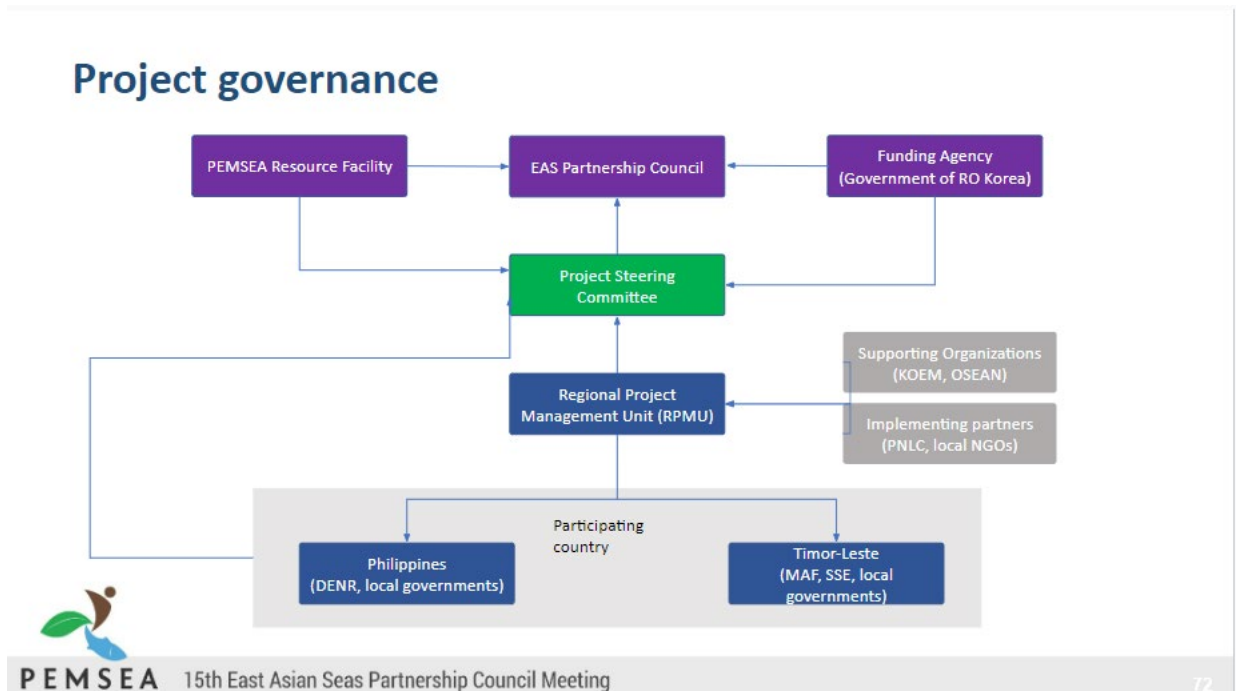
Project governance

PEMSEA Resource Facility

EAS Partnership Council

Funding Agency (Government of RO Korea)

Project Steering Committee

Supporting Organizations (KOEM, OSEAN)

Regional Project Management Unit (RPMU)

Implementing partners (PNLC, local NGOs)

Participating country

Philippines (DENR, local governments)

Timor-Leste (MAF, SSE, local governments)

PEMSEA 15th East Asian Seas Partnership Council Meeting

72